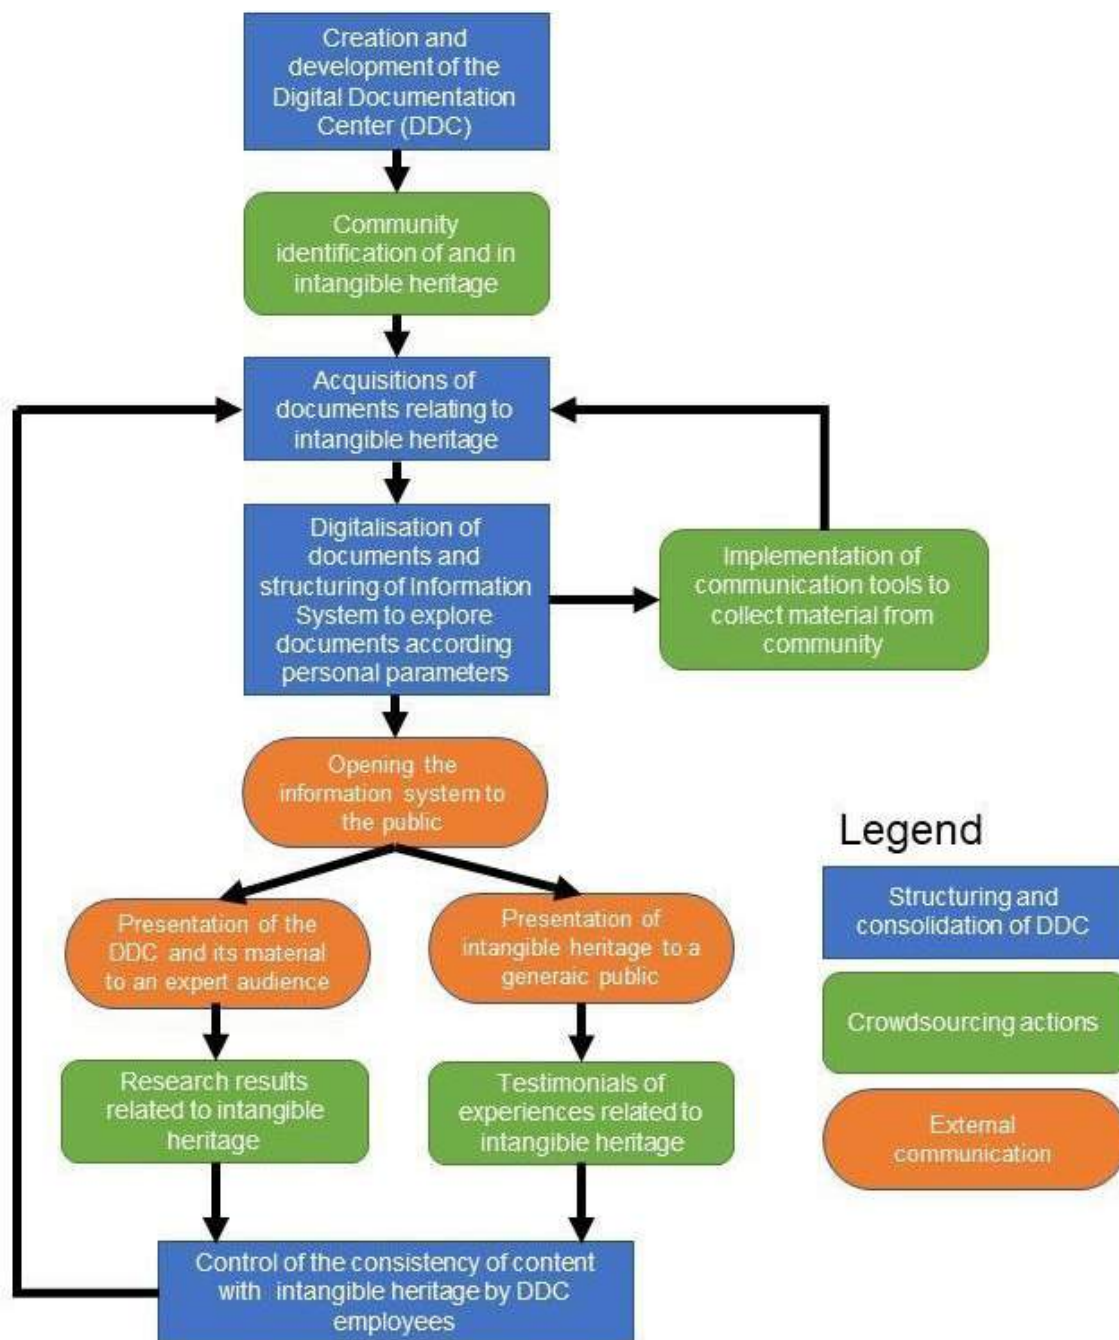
Creation and development of the Digital Documentation Center (DDC)

Community identification of and in intangible heritage

Acquisitions of documents relating to intangible heritage

Digitalisation of documents and structuring of Information System to explore documents according personal parameters

Implementation of communication tools to collect material from community

Opening the information system to the public

Presentation of the DDC and its material to an expert audience

Presentation of intangible heritage to a generaic public

Research results related to intangible heritage

Testimonials of experiences related to intangible heritage

Control of the consistency of content with intangible heritage by DDC employees

Legend

Structuring and consolidation of DDC

Crowdsourcing actions

External communication